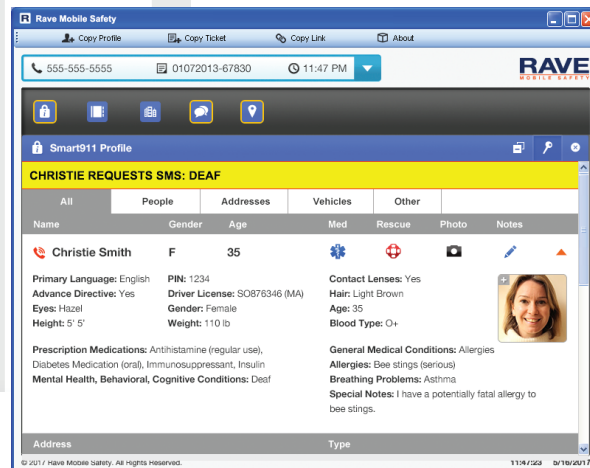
Rave Mobile Safety

Copy Profile
Copy Ticket
Copy Link
About

555-555-5555
01072013-67830
11:47 PM

RAVE
MOBILE SAFETY

Smart911 Profile

CHRISTIE REQUESTS SMS: DEAF

| All | People | Addresses | Vehicles | Other |
|---|---|---|---|---|

| Name | Gender | Age | Med | Rescue | Photo | Notes |
|---|---|---|---|---|---|---|
| Christie Smith | F | 35 | | | | |

Primary Language: English
Advance Directive: Yes
Eyes: Hazel
Height: 5' 5'

PIN: 1234
Driver License: SO876346 (MA)
Gender: Female
Weight: 110 lb

Contact Lenses: Yes
Hair: Light Brown
Age: 35
Blood Type: O+

Prescription Medications: Antihistamine (regular use), Diabetes Medication (oral), Immunosuppressant, Insulin
Mental Health, Behavioral, Cognitive Conditions: Deaf

General Medical Conditions: Allergies
Allergies: Bee stings (serious)
Breathing Problems: Asthma
Special Notes: I have a potentially fatal allergy to bee stings.

Address
Type

© 2017 Rave Mobile Safety. All Rights Reserved.
11:47:23
5/16/2017